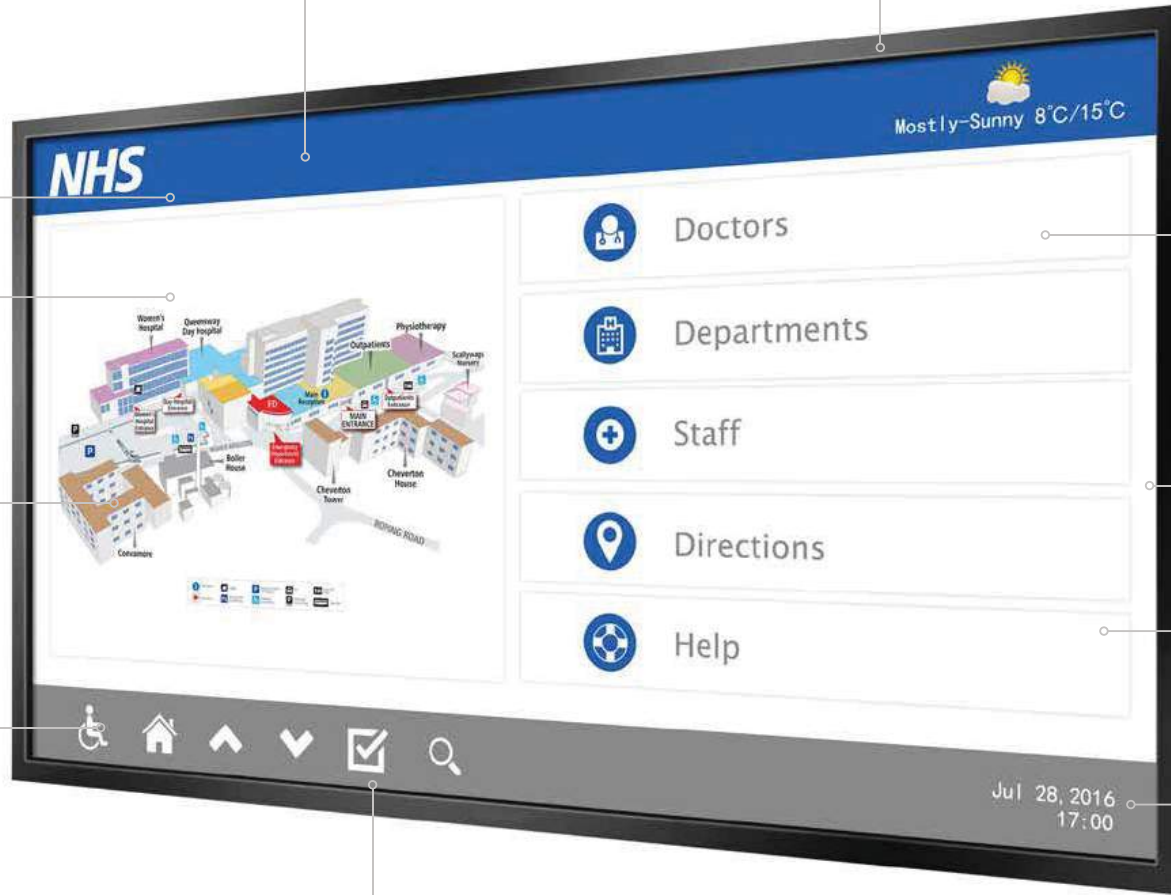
Mostly-Sunny 8°C/15°C

NHS

Women's Hospital
Queensway Day Hospital
Physiotherapy
Outpatients
Scallywags Nursery
Main Reception
Day Hospital Entrance
Women's Hospital Entrance
Outpatients Entrance
MAIN ENTRANCE
ED
Emergency Department Entrance
Boiler House
Cheverton House
Cheverton Tower
Convamore
BOPING ROAD

Doctors

Departments

Staff

Directions

Help

Jul 28, 2016
17:00